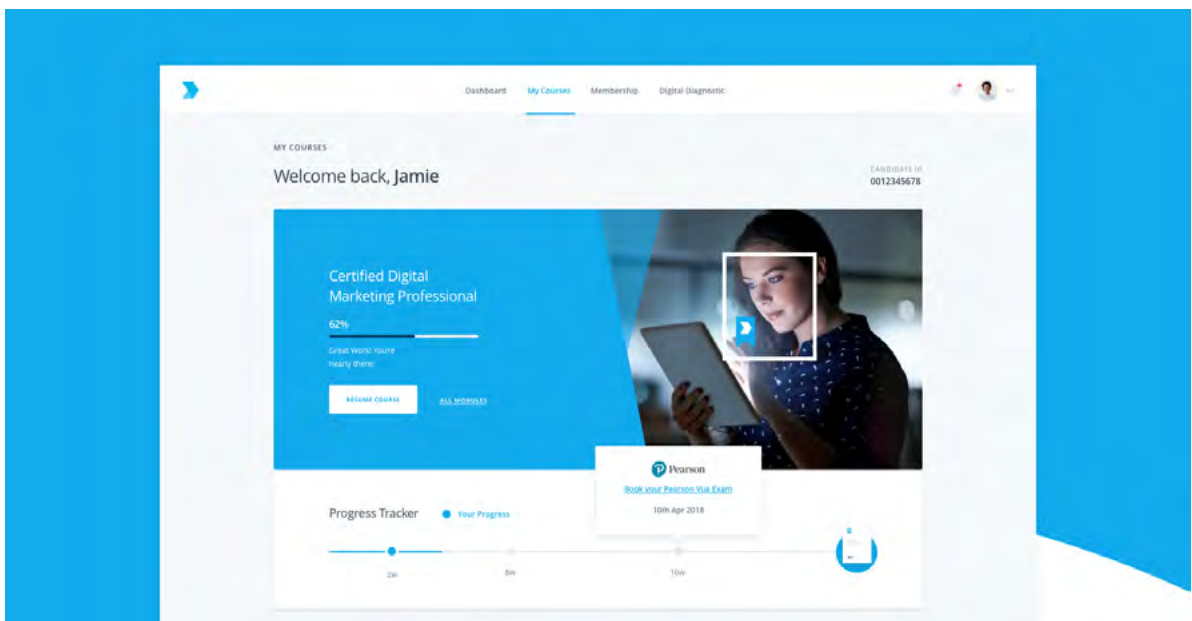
Dashboard My Courses Membership Digital Diagnostic

MY COURSES

Welcome back, Jamie

CANDIDATE ID
0012345678

Certified Digital Marketing Professional

62%

Great Work! You're nearly there!

RESUME COURSE

ALL MODULES

Pearson

Book your Pearson Vue Exam

10th Apr 2018

Progress Tracker

Your Progress

2W

8W

10W